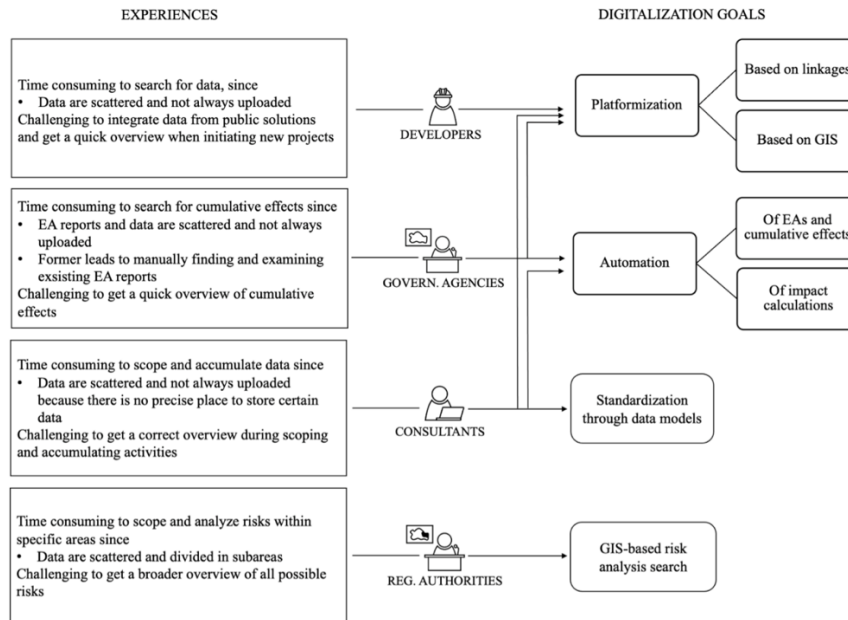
EXPERIENCES

DIGITALIZATION GOALS

Time consuming to search for data, since
• Data are scattered and not always uploaded
Challenging to integrate data from public solutions and get a quick overview when initiating new projects

DEVELOPERS

Platformization

Based on linkages

Based on GIS

Time consuming to search for cumulative effects since
• EA reports and data are scattered and not always uploaded
• Former leads to manually finding and examining exsisting EA reports
Challenging to get a quick overview of cumulative effects

GOVERN. AGENCIES

Automation

Of EAs and cumulative effects

Of impact calculations

Time consuming to scope and accumulate data since
• Data are scattered and not always uploaded because there is no precise place to store certain data
Challenging to get a correct overview during scoping and accumulating activities

CONSULTANTS

Standardization through data models

Time consuming to scope and analyze risks within specific areas since
• Data are scattered and divided in subareas
Challenging to get a broader overview of all possible risks

REG. AUTHORITIES

GIS-based risk analysis search